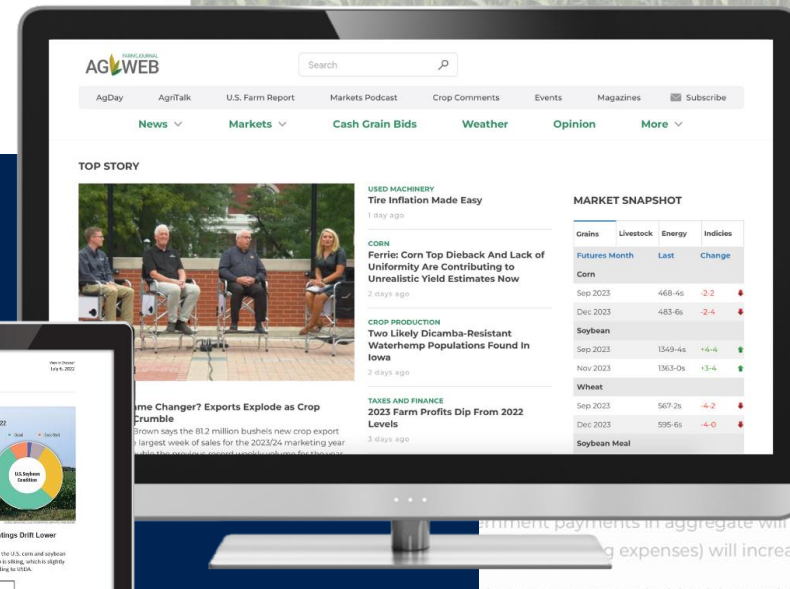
FARM JOURNAL AGWEB

Search

AgDay AgriTalk U.S. Farm Report Markets Podcast Crop Comments Events Magazines Subscribe

News Markets Cash Grain Bids Weather Opinion More

TOP STORY

USED MACHINERY
Tire Inflation Made Easy
1 day ago

CORN
Ferrie: Corn Top Dieback And Lack of Uniformity Are Contributing to Unrealistic Yield Estimates Now
2 days ago

CROP PRODUCTION
Two Likely Dicamba-Resistant Waterhemp Populations Found In Iowa
2 days ago

TAXES AND FINANCE
2023 Farm Profits Dip From 2022 Levels
3 days ago

MARKET SNAPSHOT

| Grains | Livestock | Energy | Indicies |
|---|---|---|---|
| Futures Month | Last | Change | |
| Corn | | | |
| Sep 2023 | 468-4s | -2-2 | |
| Dec 2023 | 483-6s | -2-4 | |
| Soybean | | | |
| Sep 2023 | 1349-4s | +4-4 | |
| Nov 2023 | 1363-0s | +3-4 | |
| Wheat | | | |
| Sep 2023 | 567-2s | -4-2 | |
| Dec 2023 | 595-6s | -4-0 | |
| Soybean Meal | | | |

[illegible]me Changer? Exports Explode as Crop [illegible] Crumble
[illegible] Brown says the 81.2 million bushels new crop export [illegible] largest week of sales for the 2023/24 marketing year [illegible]

July 6, 2022

U.S. Soybean Condition

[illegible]tings Drift Lower

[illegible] the U.S. corn and soybean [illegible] is sliding, which is slightly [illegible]ding to USDA.

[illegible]ernment payments in aggregate will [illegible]g expenses) will increa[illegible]